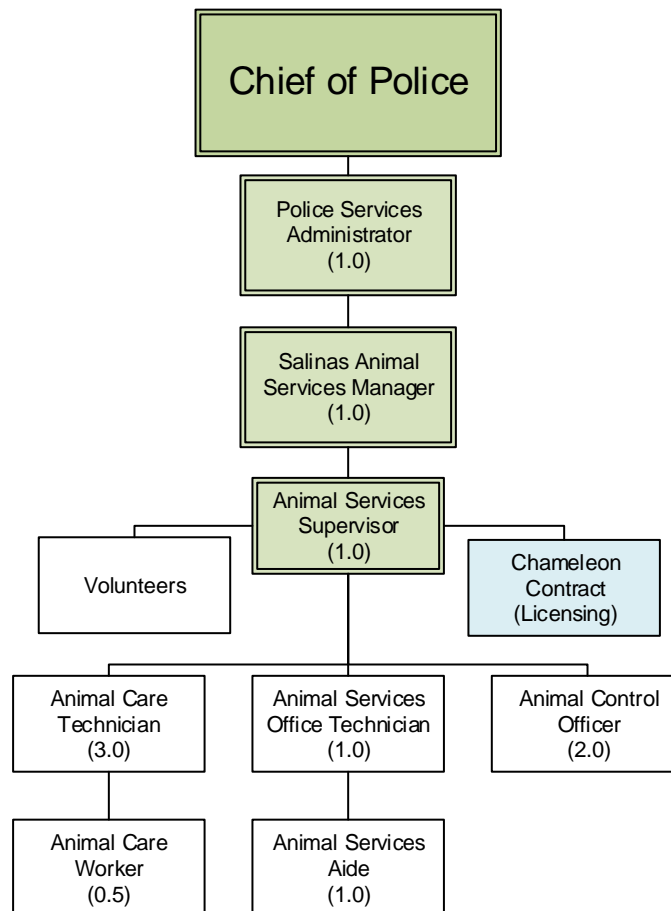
Chief of Police

Police Services Administrator (1.0)

Salinas Animal Services Manager (1.0)

Animal Services Supervisor (1.0)

Volunteers

Chameleon Contract (Licensing)

Animal Care Technician (3.0)

Animal Services Office Technician (1.0)

Animal Control Officer (2.0)

Animal Care Worker (0.5)

Animal Services Aide (1.0)